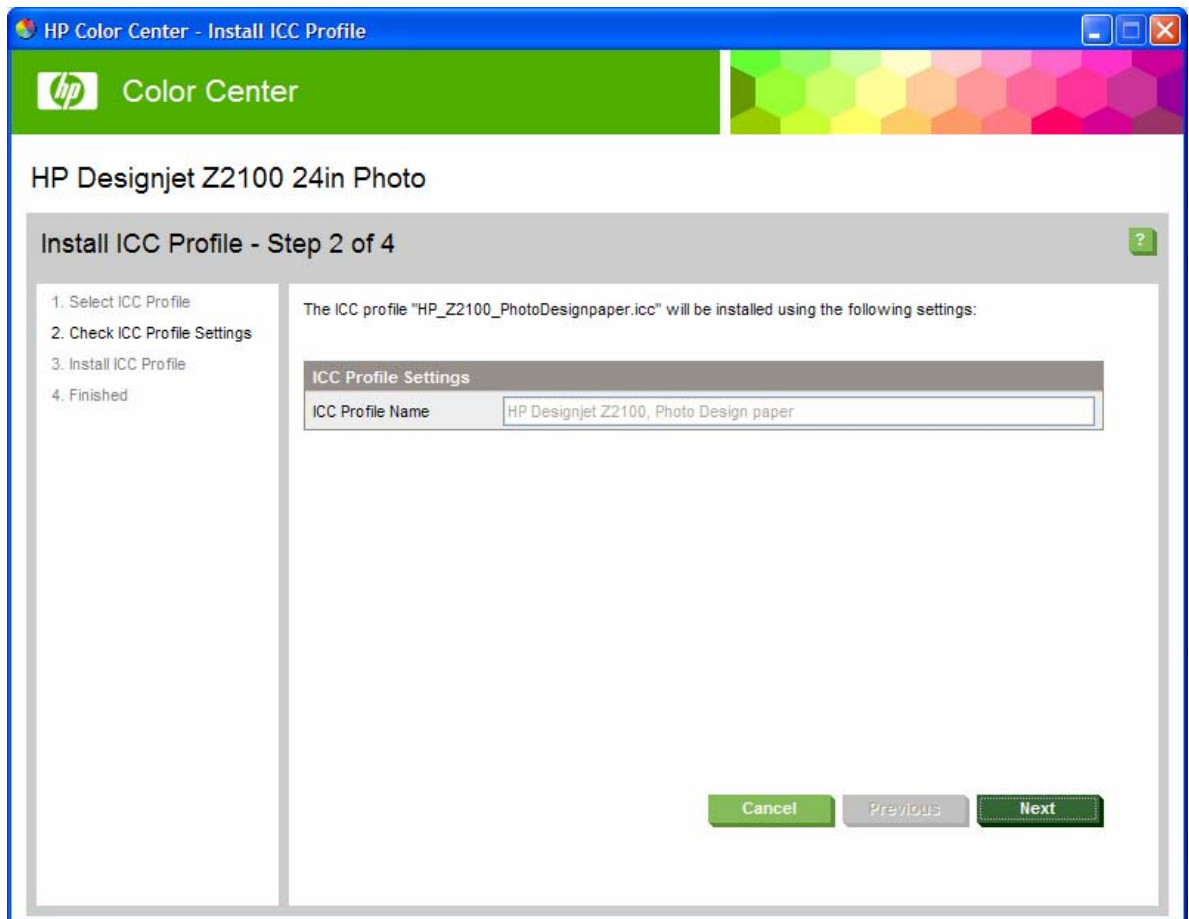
HP Color Center - Install ICC Profile

hp Color Center

HP Designjet Z2100 24in Photo

Install ICC Profile - Step 2 of 4

?

1. Select ICC Profile
2. Check ICC Profile Settings
3. Install ICC Profile
4. Finished

The ICC profile "HP_Z2100_PhotoDesignpaper.icc" will be installed using the following settings:

| ICC Profile Settings | |
|---|---|
| ICC Profile Name | HP Designjet Z2100, Photo Design paper |

Cancel Previous Next